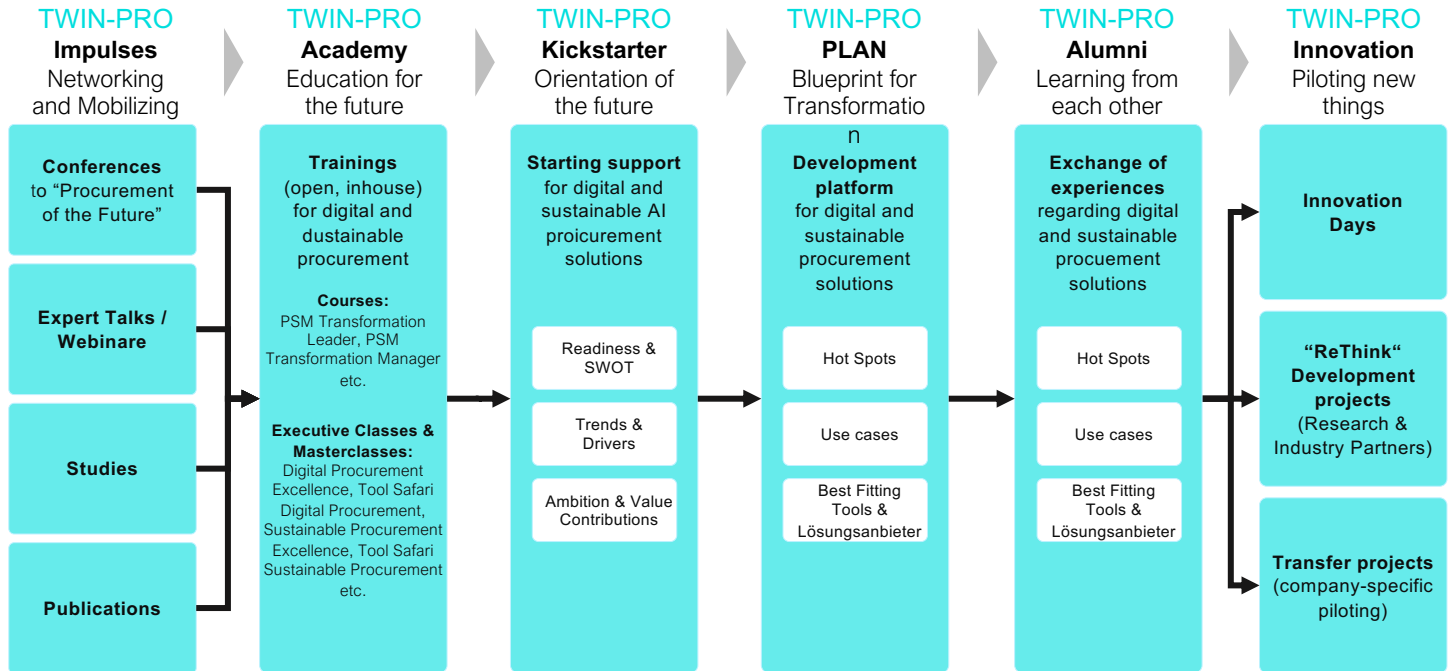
TWIN-PRO
Impulses
Networking and Mobilizing

Conferences to “Procurement of the Future”

Expert Talks / Webinare

Studies

Publications

TWIN-PRO
Academy
Education for the future

Trainings (open, inhouse) for digital and dustainable procurement

Courses:
PSM Transformation Leader, PSM Transformation Manager etc.

Executive Classes & Masterclasses:
Digital Procurement Excellence, Tool Safari Digital Procurement, Sustainable Procurement Excellence, Tool Safari Sustainable Procurement etc.

TWIN-PRO
Kickstarter
Orientation of the future

Starting support for digital and sustainable AI proicurement solutions

Readiness & SWOT

Trends & Drivers

Ambition & Value Contributions

TWIN-PRO
PLAN
Blueprint for Transformatio n

Development platform for digital and sustainable procurement solutions

Hot Spots

Use cases

Best Fitting Tools & Lösungsanbieter

TWIN-PRO
Alumni
Learning from each other

Exchange of experiences regarding digital and sustainable procuement solutions

Hot Spots

Use cases

Best Fitting Tools & Lösungsanbieter

TWIN-PRO
Innovation
Piloting new things

Innovation Days

“ReThink“ Development projects (Research & Industry Partners)

Transfer projects (company-specific piloting)